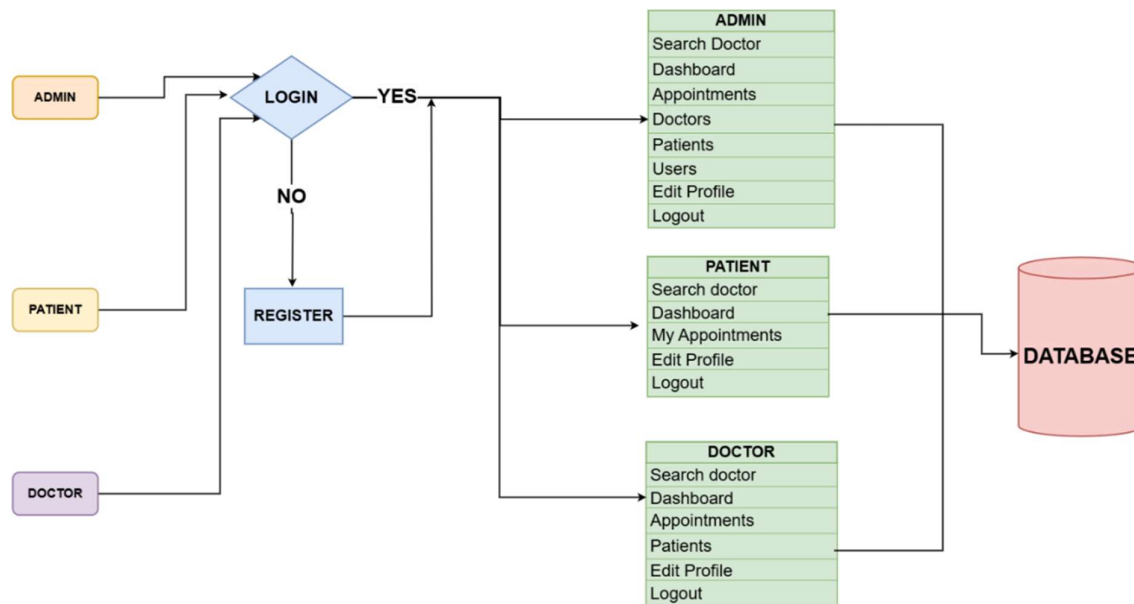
ADMIN

PATIENT

DOCTOR

LOGIN

YES

NO

REGISTER

| ADMIN |
|---|
| Search Doctor |
| Dashboard |
| Appointments |
| Doctors |
| Patients |
| Users |
| Edit Profile |
| Logout |

| PATIENT |
|---|
| Search doctor |
| Dashboard |
| My Appointments |
| Edit Profile |
| Logout |

| DOCTOR |
|---|
| Search doctor |
| Dashboard |
| Appointments |
| Patients |
| Edit Profile |
| Logout |

DATABASE